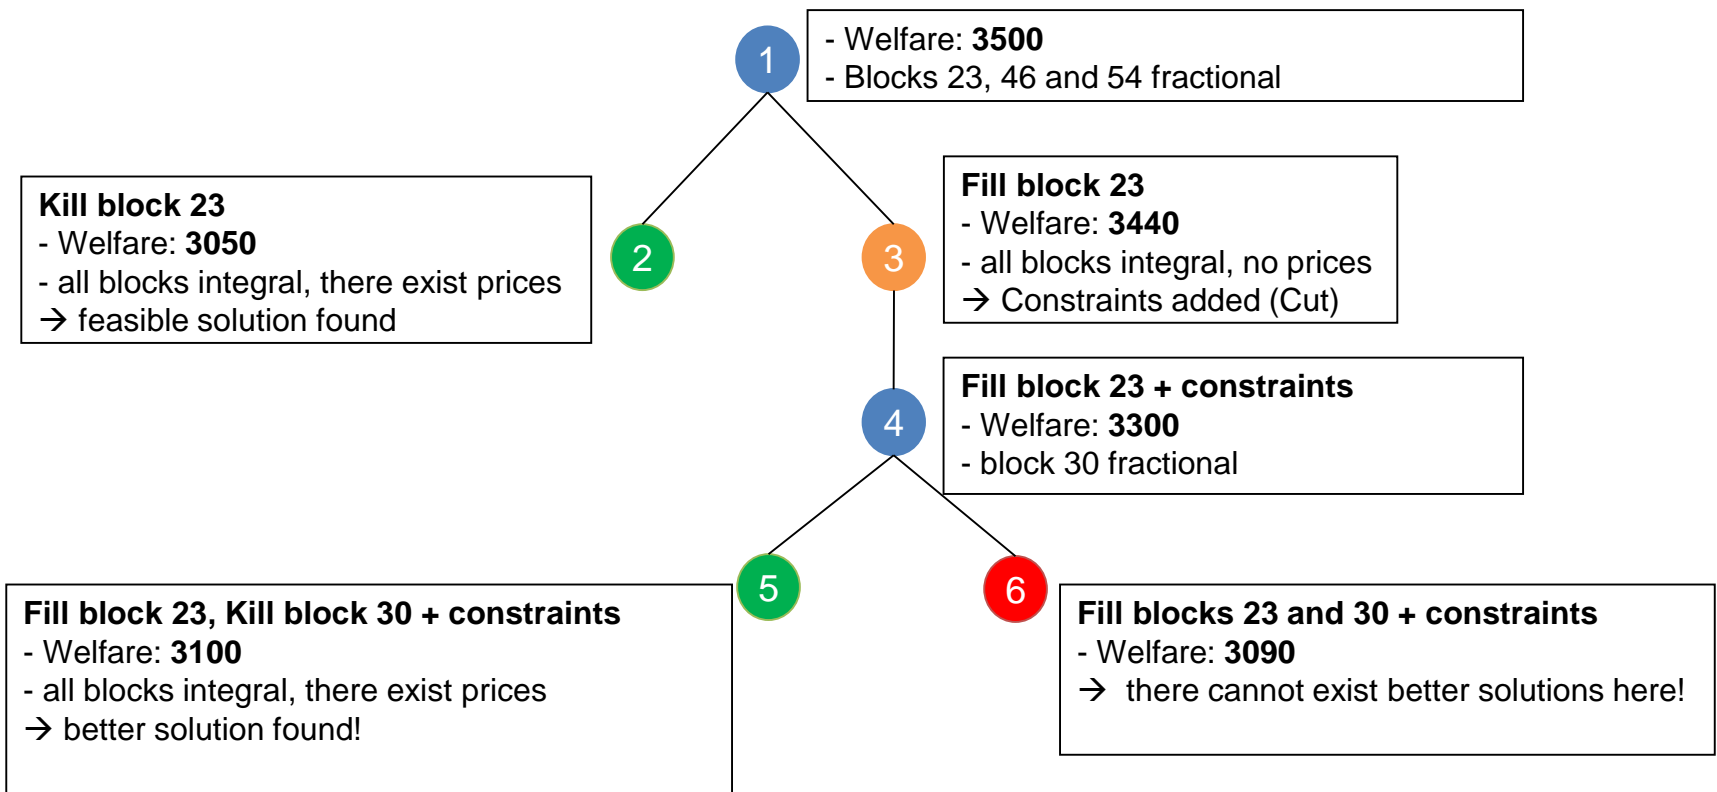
1

- Welfare: **3500**
- Blocks 23, 46 and 54 fractional

**Kill block 23**
- Welfare: **3050**
- all blocks integral, there exist prices
→ feasible solution found

2

3

**Fill block 23**
- Welfare: **3440**
- all blocks integral, no prices
→ Constraints added (Cut)

4

**Fill block 23 + constraints**
- Welfare: **3300**
- block 30 fractional

5

6

**Fill block 23, Kill block 30 + constraints**
- Welfare: **3100**
- all blocks integral, there exist prices
→ better solution found!

**Fill blocks 23 and 30 + constraints**
- Welfare: **3090**
→ there cannot exist better solutions here!